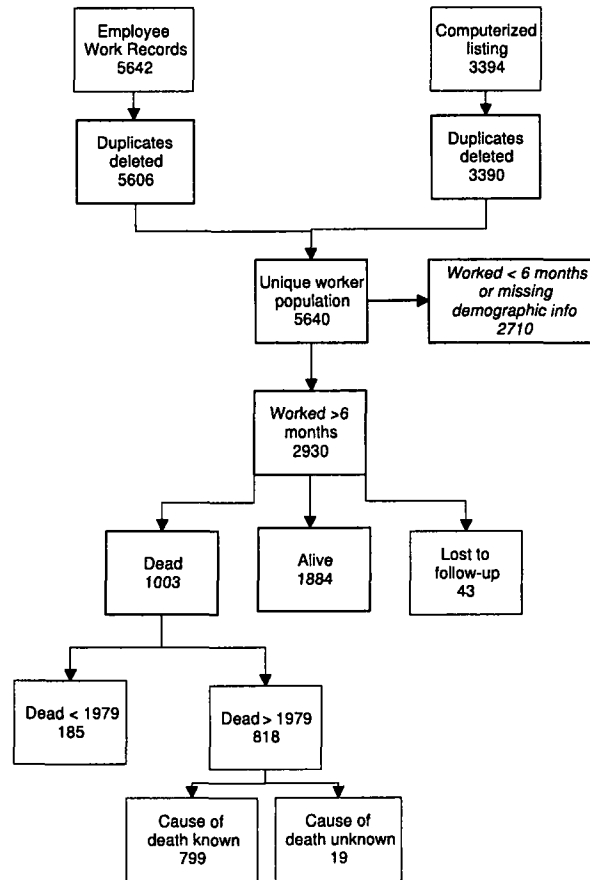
Employee Work Records 5642

Computerized listing 3394

Duplicates deleted 5606

Duplicates deleted 3390

Unique worker population 5640

Worked < 6 months or missing demographic info 2710

Worked >6 months 2930

Dead 1003

Alive 1884

Lost to follow-up 43

Dead < 1979 185

Dead > 1979 818

Cause of death known 799

Cause of death unknown 19